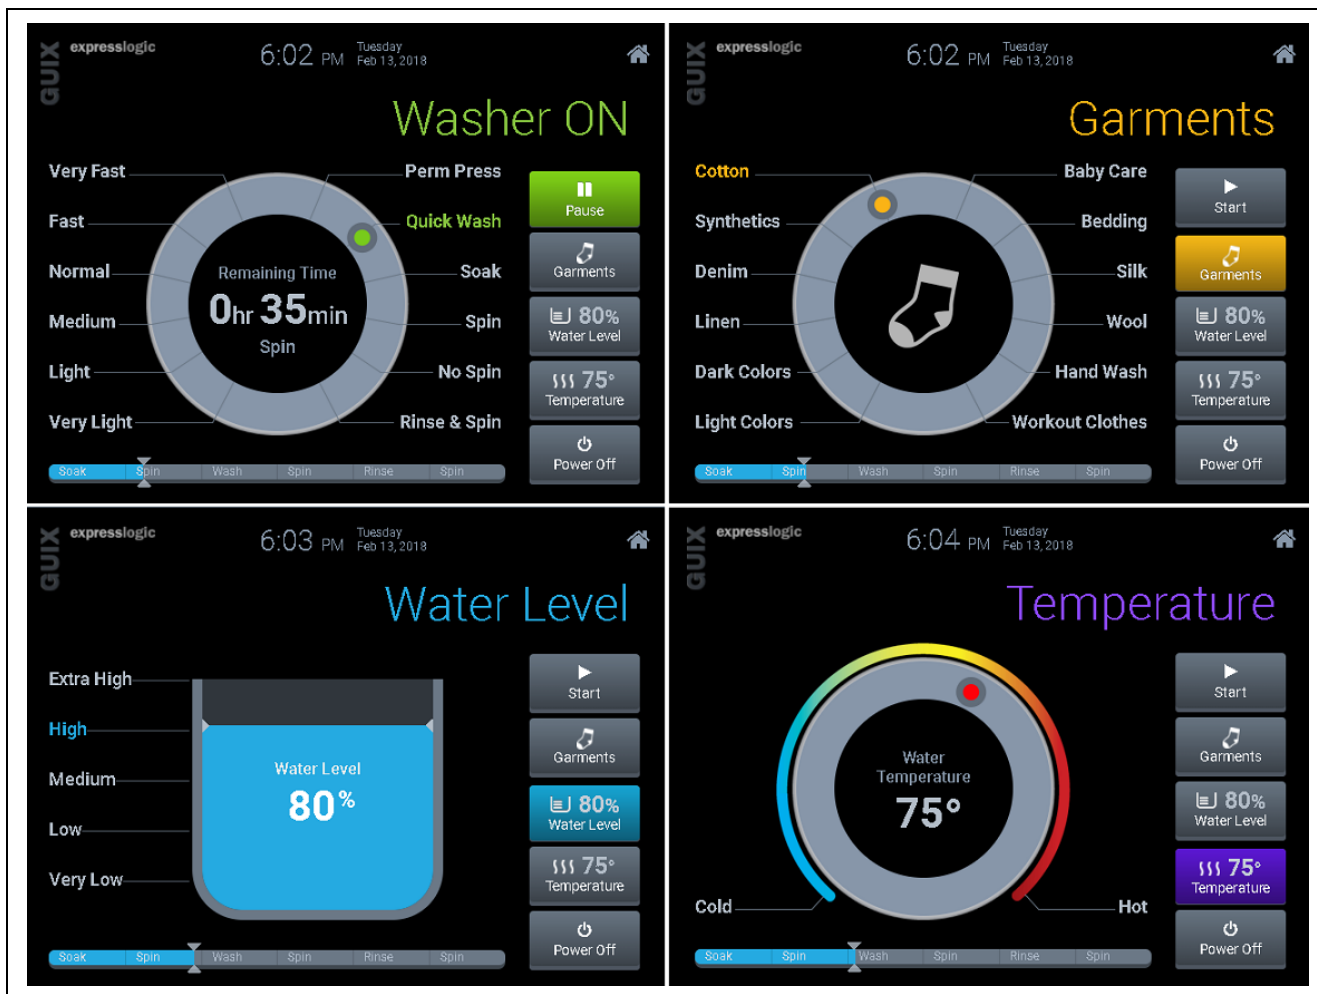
GUIX expresslogic 6:02 PM Tuesday Feb 13, 2018

Washer ON

Very Fast
Fast
Normal
Medium
Light
Very Light

Perm Press
Quick Wash
Soak
Spin
No Spin
Rinse & Spin

Remaining Time
0hr 35min
Spin

Pause
Garments
80% Water Level
75° Temperature
Power Off

Soak Spin Wash Spin Rinse Spin

GUIX expresslogic 6:02 PM Tuesday Feb 13, 2018

Garments

Cotton
Synthetics
Denim
Linen
Dark Colors
Light Colors

Baby Care
Bedding
Silk
Wool
Hand Wash
Workout Clothes

Start
Garments
80% Water Level
75° Temperature
Power Off

Soak Spin Wash Spin Rinse Spin

GUIX expresslogic 6:03 PM Tuesday Feb 13, 2018

Water Level

Extra High
High
Medium
Low
Very Low

Water Level
80%

Start
Garments
80% Water Level
75° Temperature
Power Off

Soak Spin Wash Spin Rinse Spin

GUIX expresslogic 6:04 PM Tuesday Feb 13, 2018

Temperature

Water Temperature
75°

Cold
Hot

Start
Garments
80% Water Level
75° Temperature
Power Off

Soak Spin Wash Spin Rinse Spin